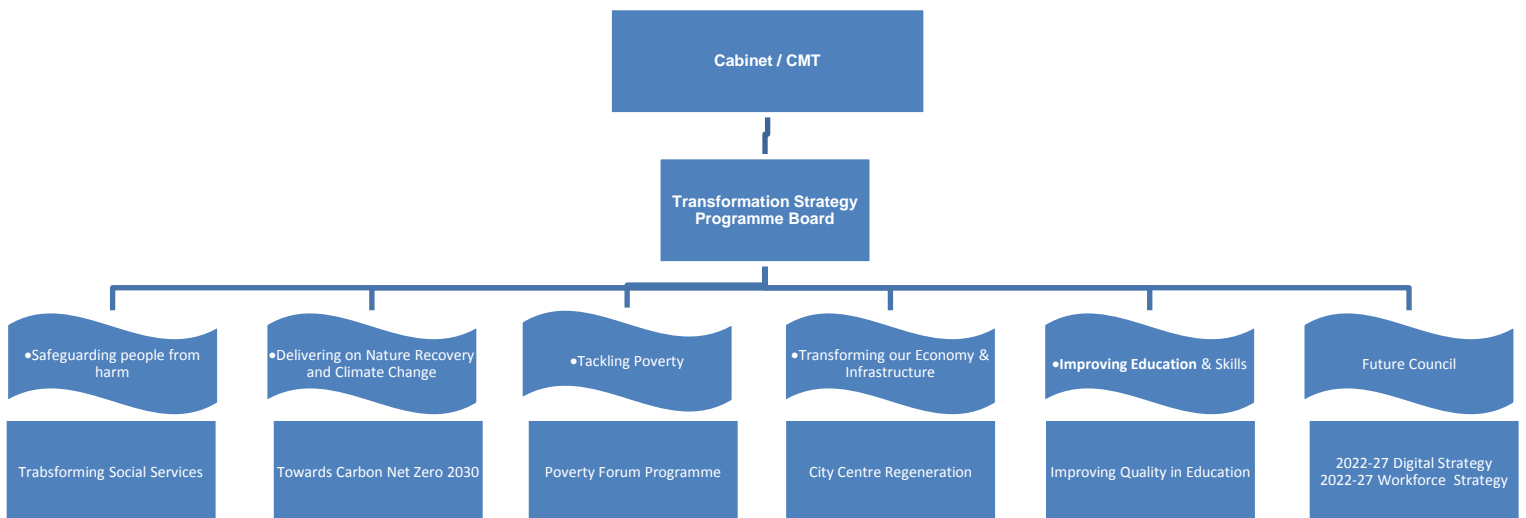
Cabinet / CMT

Transformation Strategy Programme Board

•Safeguarding people from harm

Trabsforming Social Services

•Delivering on Nature Recovery and Climate Change

Towards Carbon Net Zero 2030

•Tackling Poverty

Poverty Forum Programme

•Transforming our Economy & Infrastructure

City Centre Regeneration

•Improving Education & Skills

Improving Quality in Education

Future Council

2022-27 Digital Strategy
2022-27 Workforce Strategy